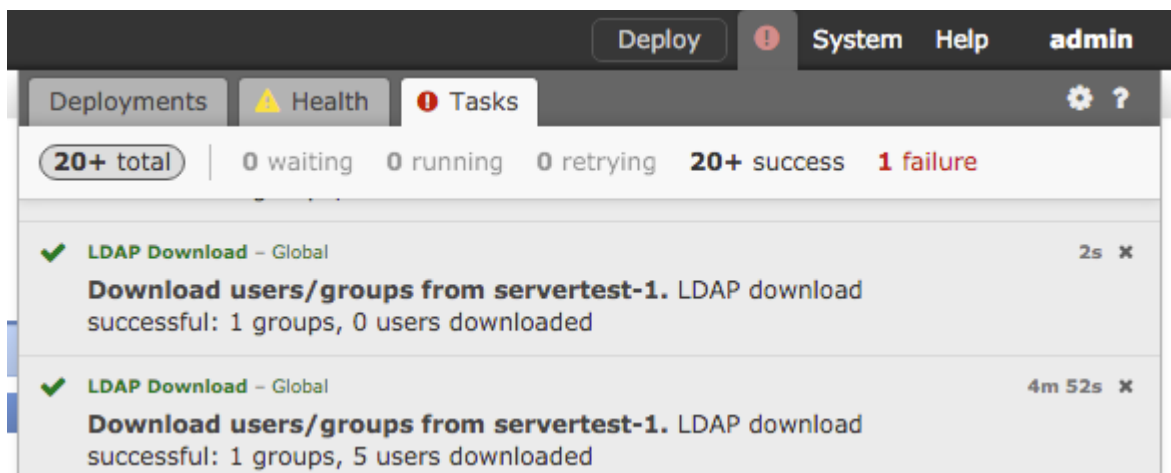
Deploy System Help admin

Deployments Health Tasks

20+ total 0 waiting 0 running 0 retrying 20+ success 1 failure

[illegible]

LDAP Download – Global 2s ×

Download users/groups from servertest-1. LDAP download successful: 1 groups, 0 users downloaded

LDAP Download – Global 4m 52s ×

Download users/groups from servertest-1. LDAP download successful: 1 groups, 5 users downloaded